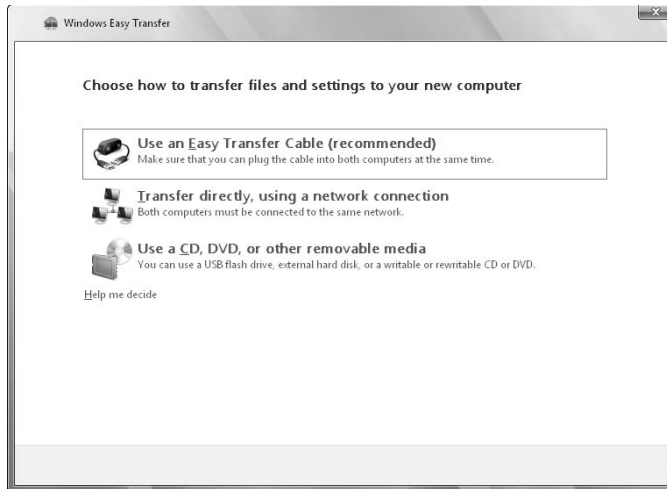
Windows Easy Transfer

Choose how to transfer files and settings to your new computer

Use an Easy Transfer Cable (recommended)
Make sure that you can plug the cable into both computers at the same time.

Transfer directly, using a network connection
Both computers must be connected to the same network.

Use a CD, DVD, or other removable media
You can use a USB flash drive, external hard disk, or a writable or rewritable CD or DVD.

Help me decide